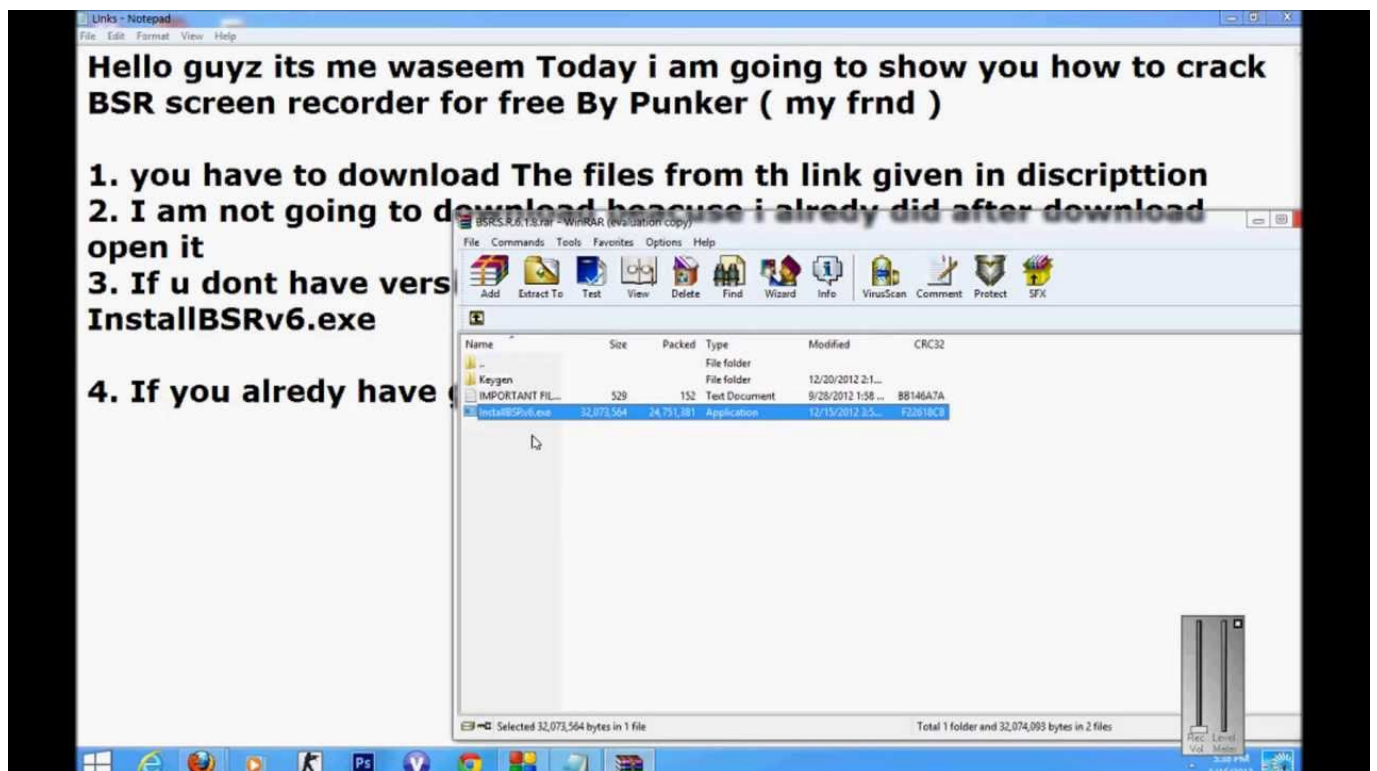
Links - Notepad
File Edit Format View Help

Hello guyz its me waseem Today i am going to show you how to crack BSR screen recorder for free By Punker ( my frnd )

1. you have to download The files from th link given in discripttion
2. I am not going to download beacuse i alredy did after download open it
3. If u dont have vers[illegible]
InstallBSRv6.exe

4. If you alredy have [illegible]

BSR.S.R.6.1.8.rar - WinRAR (evaluation copy)
File Commands Tools Favorites Options Help
Add Extract To Test View Delete Find Wizard Info VirusScan Comment Protect SFX

| Name | Size | Packed | Type | Modified | CRC32 |
|---|---|---|---|---|---|
| .. | | | File folder | | |
| Keygen | | | File folder | 12/20/2012 2:1... | |
| IMPORTANT FIL... | 529 | 152 | Text Document | 9/28/2012 1:58 ... | BB146A7A |
| InstallBSRv6.exe | 32,073,564 | 24,751,381 | Application | 12/15/2012 3:5... | F22618C8 |

Selected 32,073,564 bytes in 1 file
Total 1 folder and 32,074,093 bytes in 2 files

Rec Vol. Level Meter